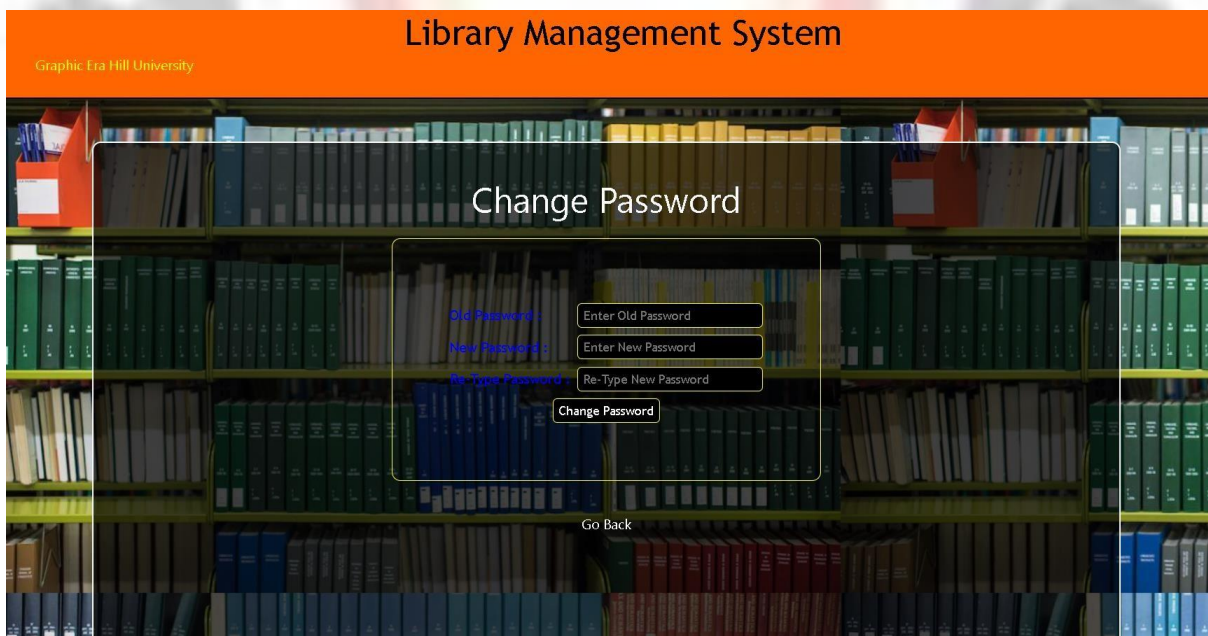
Library Management System

Graphic Era Hill University

Change Password

Old Password :
Enter Old Password

New Password :
Enter New Password

Re-Type Password :
Re-Type New Password

Change Password

Go Back